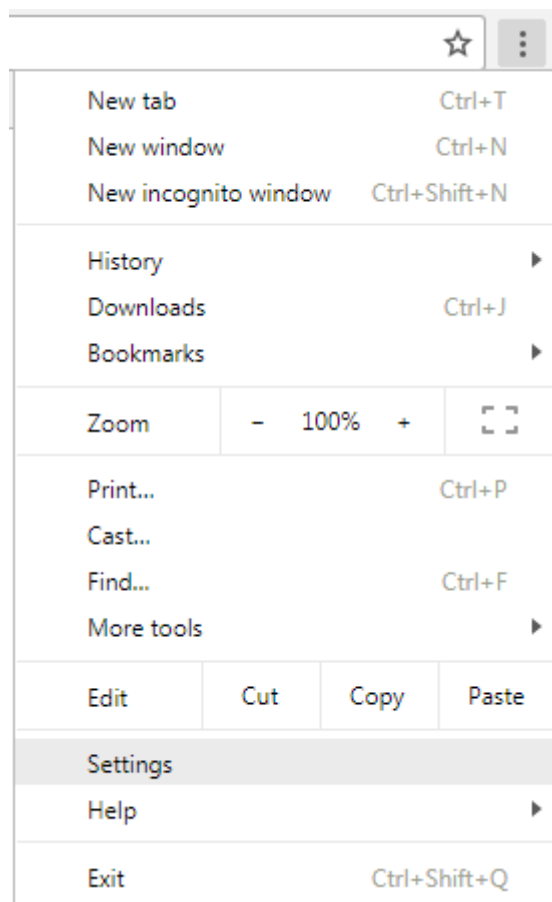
New tab Ctrl+T
New window Ctrl+N
New incognito window Ctrl+Shift+N

History
Downloads Ctrl+J
Bookmarks

Zoom – 100% +

Print... Ctrl+P
Cast...
Find... Ctrl+F
More tools

Edit Cut Copy Paste

Settings
Help

Exit Ctrl+Shift+Q